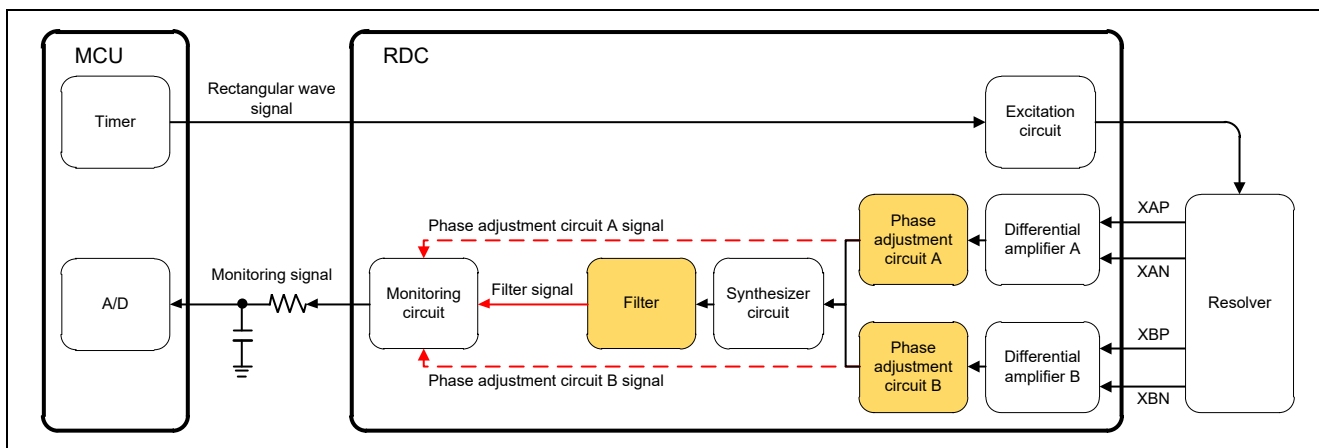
MCU

Timer

A/D

RDC

Rectangular wave signal

Excitation circuit

Phase adjustment circuit A signal

Monitoring signal

Monitoring circuit

Filter signal

Filter

Synthesizer circuit

Phase adjustment circuit A

Phase adjustment circuit B

Differential amplifier A

Differential amplifier B

Phase adjustment circuit B signal

XAP

XAN

XBP

XBN

Resolver